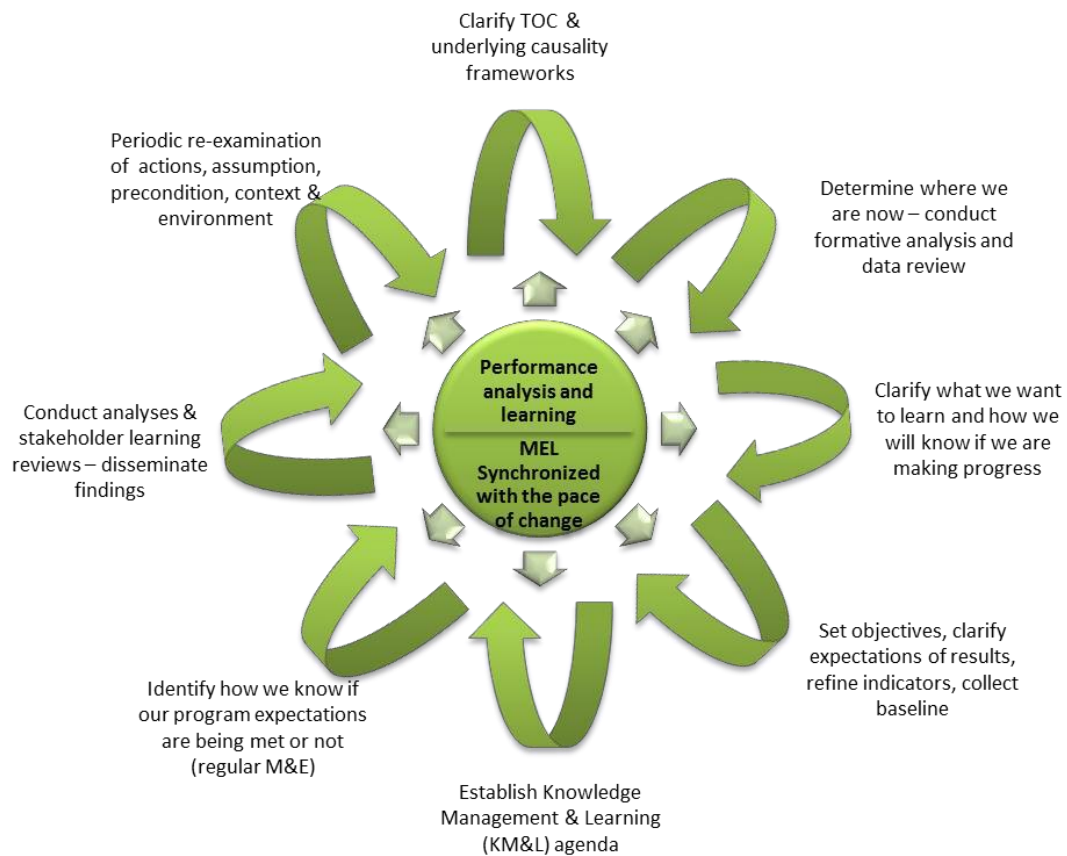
Clarify TOC & underlying causality frameworks

Determine where we are now – conduct formative analysis and data review

Clarify what we want to learn and how we will know if we are making progress

Set objectives, clarify expectations of results, refine indicators, collect baseline

Establish Knowledge Management & Learning (KM&L) agenda

Identify how we know if our program expectations are being met or not (regular M&E)

Conduct analyses & stakeholder learning reviews – disseminate findings

Periodic re-examination of actions, assumption, precondition, context & environment

Performance analysis and learning

MEL Synchronized with the pace of change